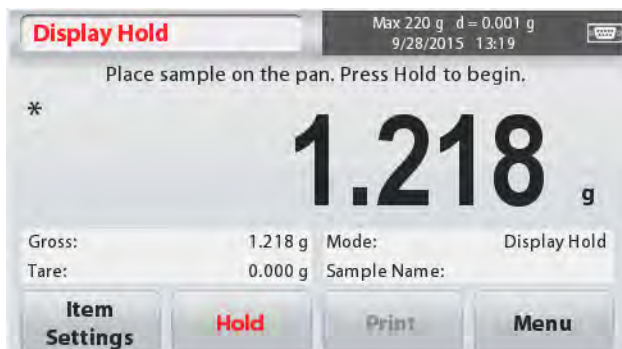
Display Hold

Max 220 g d = 0.001 g
9/28/2015 13:19

Place sample on the pan. Press Hold to begin.

*

1.218 g

| Gross: | 1.218 g | Mode: | Display Hold |
|---|---|---|---|
| Tare: | 0.000 g | Sample Name: | |

Item Settings

Hold

Print

Menu